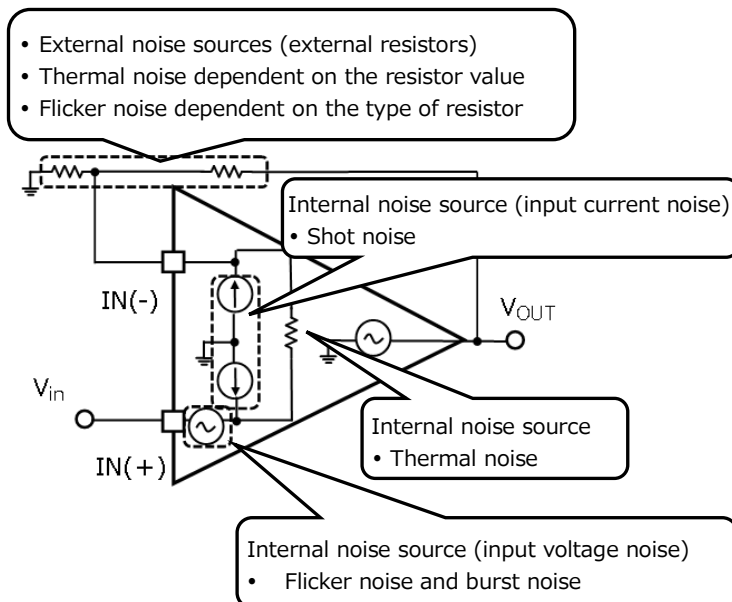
• External noise sources (external resistors)
• Thermal noise dependent on the resistor value
• Flicker noise dependent on the type of resistor

Internal noise source (input current noise)
• Shot noise

IN(-)

$V_{OUT}$

$V_{in}$

Internal noise source
• Thermal noise

IN(+)

Internal noise source (input voltage noise)
• Flicker noise and burst noise